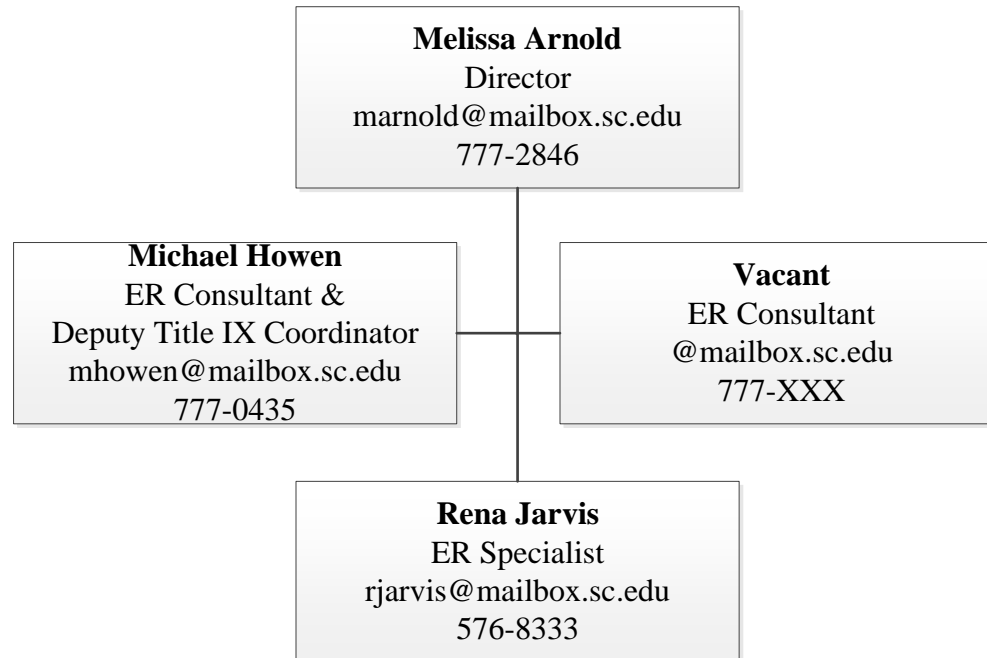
**Melissa Arnold**
Director
marnold@mailbox.sc.edu
777-2846

**Michael Howen**
ER Consultant &
Deputy Title IX Coordinator
mhowen@mailbox.sc.edu
777-0435

**Vacant**
ER Consultant
@mailbox.sc.edu
777-XXX

**Rena Jarvis**
ER Specialist
rjarvis@mailbox.sc.edu
576-8333